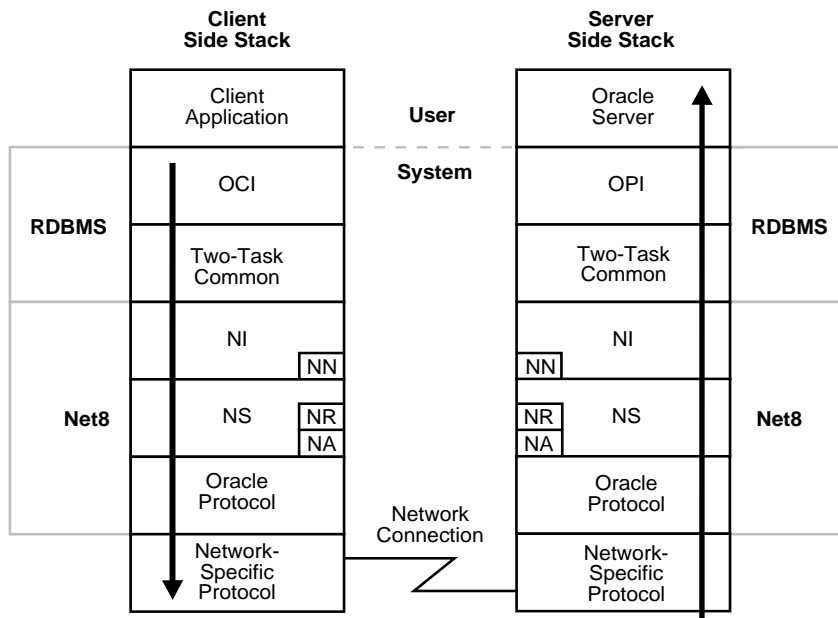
Client Side Stack

Server Side Stack

Client Application

User

Oracle Server

System

OCI

OPI

RDBMS

RDBMS

Two-Task Common

Two-Task Common

NI

NI

NN

NN

Net8

NS

NR

NR

NS

Net8

NA

NA

Oracle Protocol

Oracle Protocol

Network Connection

Network-Specific Protocol

Network-Specific Protocol